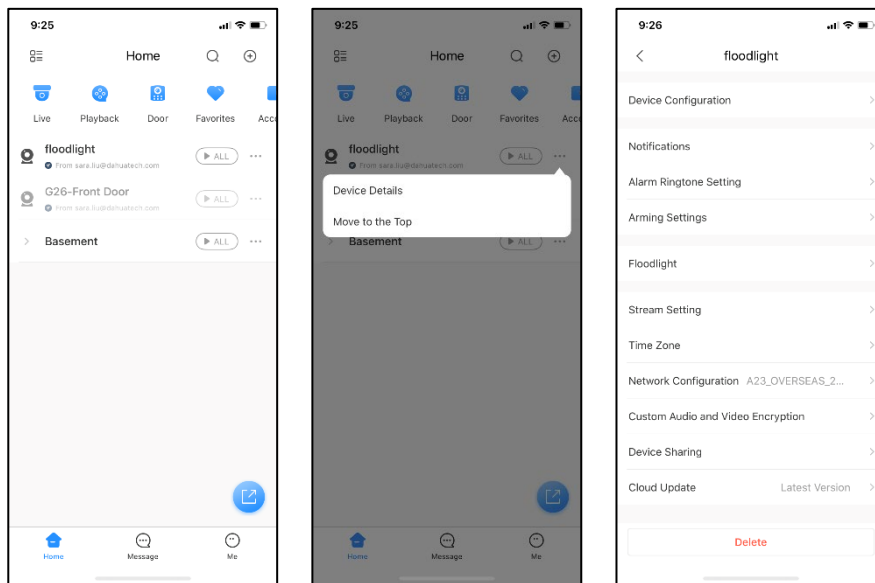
9:25

Home

Live
Playback
Door
Favorites
Acc

floodlight
From sara.liu@dahuatech.com
▶ ALL

G26-Front Door
From sara.liu@dahuatech.com
▶ ALL

Basement
▶ ALL

Home
Message
Me

9:25

Home

Live
Playback
Door
Favorites
Acc

floodlight
From sara.liu@dahuatech.com
▶ ALL

Device Details
Move to the Top

Basement
▶ ALL

Home
Message
Me

9:26

floodlight

Device Configuration

Notifications
Alarm Ringtone Setting
Arming Settings

Floodlight

Stream Setting
Time Zone
Network Configuration A23_OVERSEAS_2...
Custom Audio and Video Encryption
Device Sharing
Cloud Update Latest Version

Delete